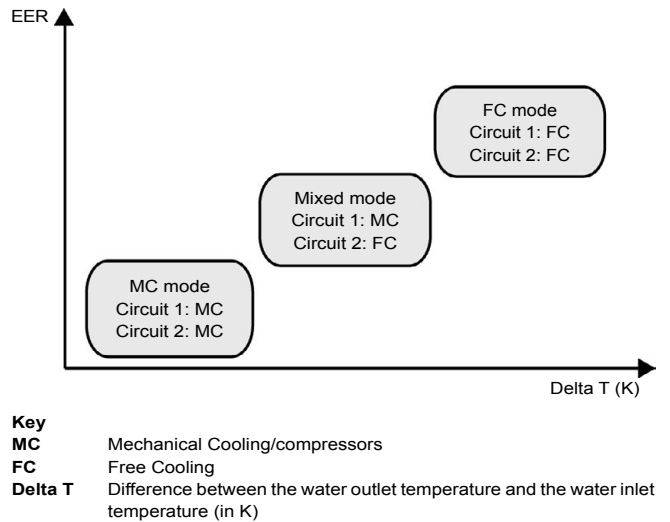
EER

FC mode
Circuit 1: FC
Circuit 2: FC

Mixed mode
Circuit 1: MC
Circuit 2: FC

MC mode
Circuit 1: MC
Circuit 2: MC

Delta T (K)

**Key**

| | |
|---|---|
| **MC** | Mechanical Cooling/compressors |
| **FC** | Free Cooling |
| **Delta T** | Difference between the water outlet temperature and the water inlet temperature (in K) |